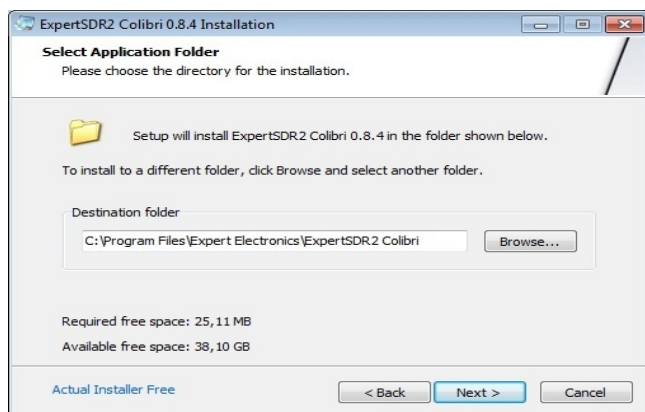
ExpertSDR2 Colibri 0.8.4 Installation

Select Application Folder
Please choose the directory for the installation.

Setup will install ExpertSDR2 Colibri 0.8.4 in the folder shown below.

To install to a different folder, click Browse and select another folder.

Destination folder
C:\Program Files\Expert Electronics\ExpertSDR2 Colibri
Browse...

Required free space: 25,11 MB
Available free space: 38,10 GB

Actual Installer Free
< Back
Next >
Cancel